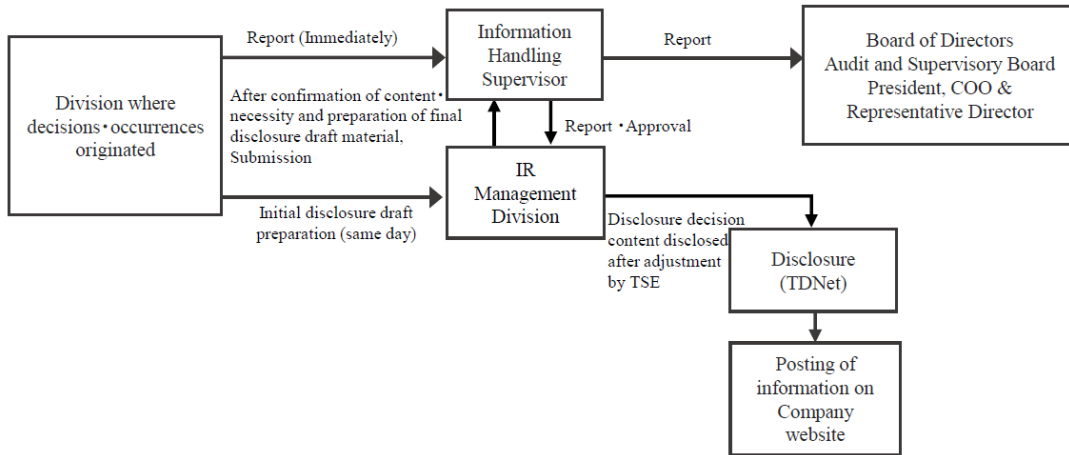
Division where decisions・occurrences originated

Report (Immediately)

After confirmation of content・necessity and preparation of final disclosure draft material, Submission

Initial disclosure draft preparation (same day)

Information Handling Supervisor

Report

Board of Directors
Audit and Supervisory Board
President, COO & Representative Director

Report ・Approval

IR Management Division

Disclosure decision content disclosed after adjustment by TSE

Disclosure (TDNet)

Posting of information on Company website